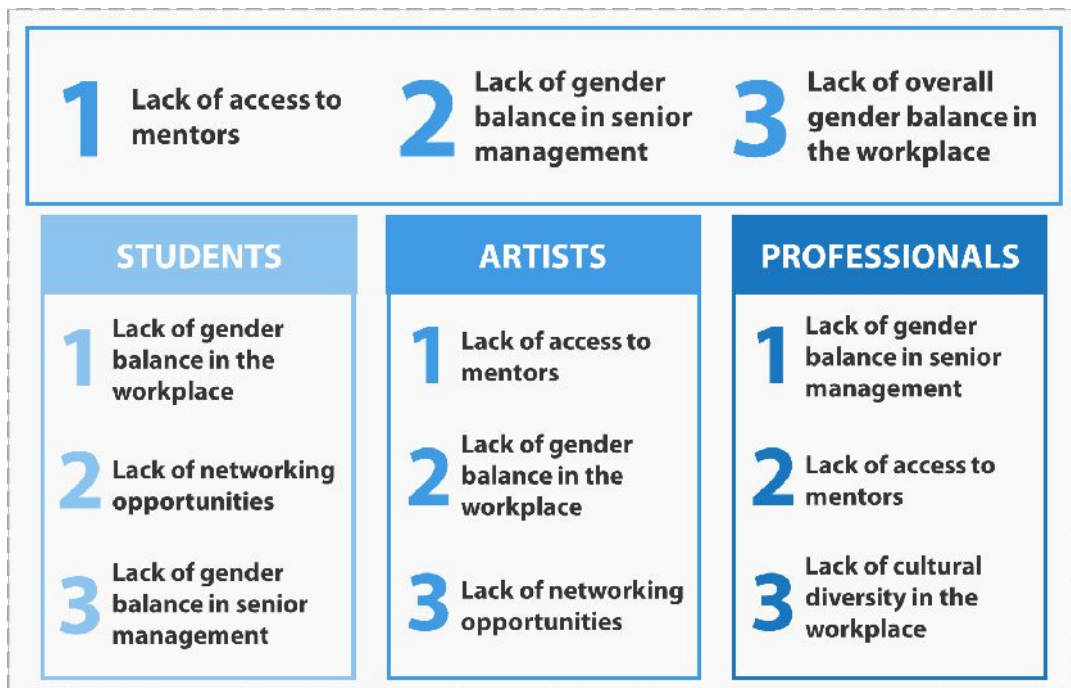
1 Lack of access to mentors

2 Lack of gender balance in senior management

3 Lack of overall gender balance in the workplace

STUDENTS

1 Lack of gender balance in the workplace

2 Lack of networking opportunities

3 Lack of gender balance in senior management

ARTISTS

1 Lack of access to mentors

2 Lack of gender balance in the workplace

3 Lack of networking opportunities

PROFESSIONALS

1 Lack of gender balance in senior management

2 Lack of access to mentors

3 Lack of cultural diversity in the workplace